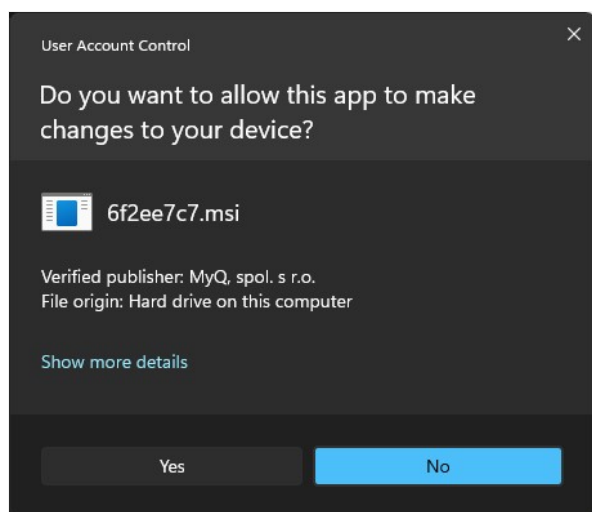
User Account Control

×

Do you want to allow this app to make changes to your device?

6f2ee7c7.msi

Verified publisher: MyQ, spol. s r.o.
File origin: Hard drive on this computer

Show more details

Yes

No